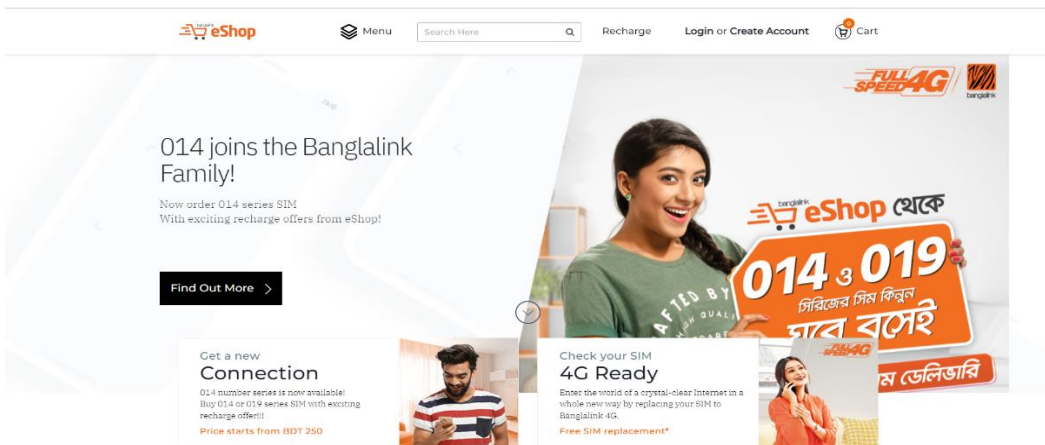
banglalink eShop Menu Search Here Recharge Login or Create Account 0 Cart

FULL SPEED 4G banglalink

014 joins the Banglalink Family!

Now order 014 series SIM
With exciting recharge offers from eShop!

Find Out More >

banglalink eShop থেকে
014 ও 019
সিরিজের সিম কিনুন
ঘরে বসেই
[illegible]ম ডেলিভারি

Get a new
Connection
014 number series is now available! Buy 014 or 019 series SIM with exciting recharge offer!!!
Price starts from BDT 250

Check your SIM
4G Ready
Enter the world of a crystal-clear Internet in a whole new way by replacing your SIM to Banglalink 4G.
Free SIM replacement*

FULL SPEED 4G